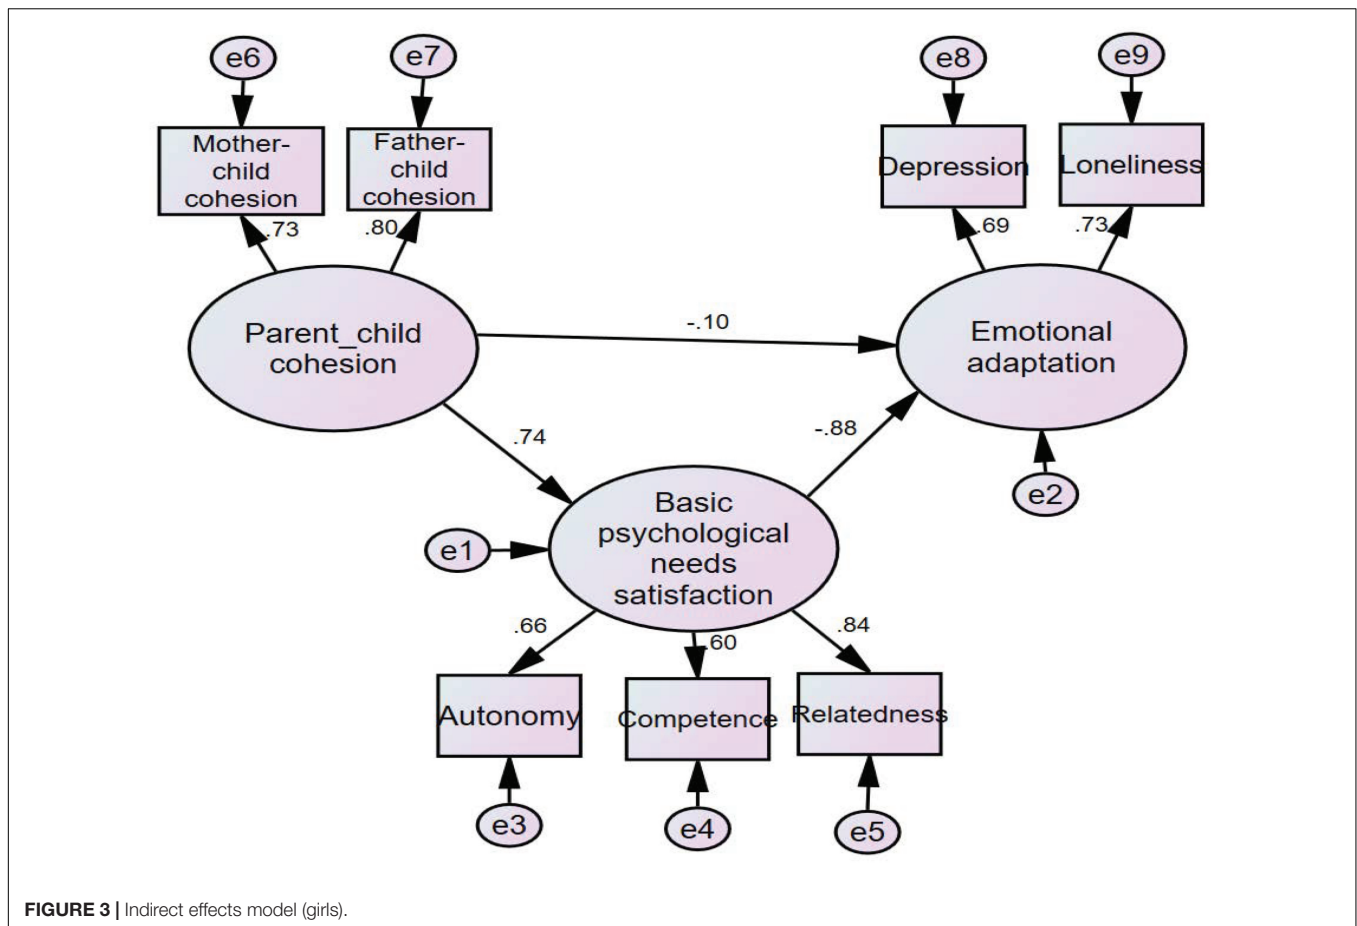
e6

e7

Mother-child cohesion

Father-child cohesion

.73

.80

e8

e9

Depression

Loneliness

.69

.73

Parent_child cohesion

-.10

Emotional adaptation

.74

-.88

e2

e1

Basic psychological needs satisfaction

.66

.60

.84

Autonomy

Competence

Relatedness

e3

e4

e5

**FIGURE 3 |** Indirect effects model (girls).